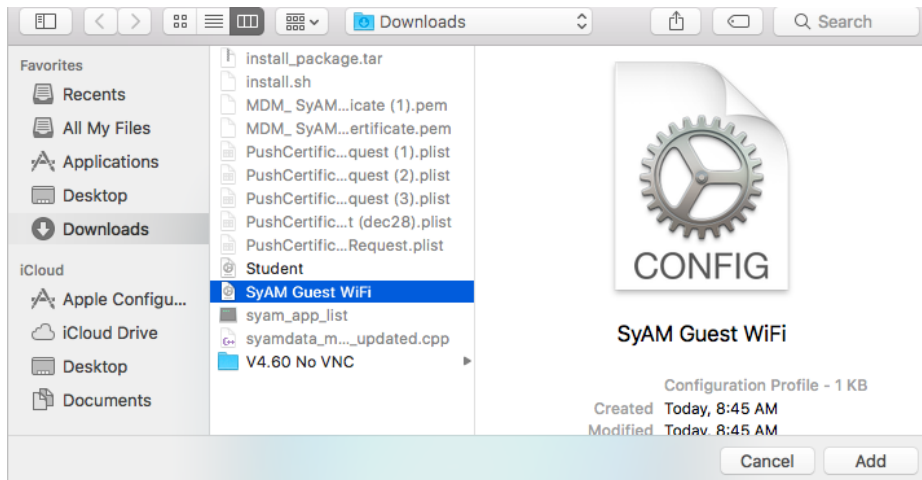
Downloads

Search

Favorites
Recents
All My Files
Applications
Desktop
Downloads
iCloud
Apple Configu...
iCloud Drive
Desktop
Documents

install_package.tar
install.sh
MDM_ SyAM...icate (1).pem
MDM_ SyAM...ertificate.pem
PushCertific...quest (1).plist
PushCertific...quest (2).plist
PushCertific...quest (3).plist
PushCertific...t (dec28).plist
PushCertific...Request.plist
Student
SyAM Guest WiFi
syam_app_list
syamdata_m..._updated.cpp
V4.60 No VNC

CONFIG

SyAM Guest WiFi

Configuration Profile - 1 KB
Created Today, 8:45 AM
Modified Today, 8:45 AM

Cancel
Add